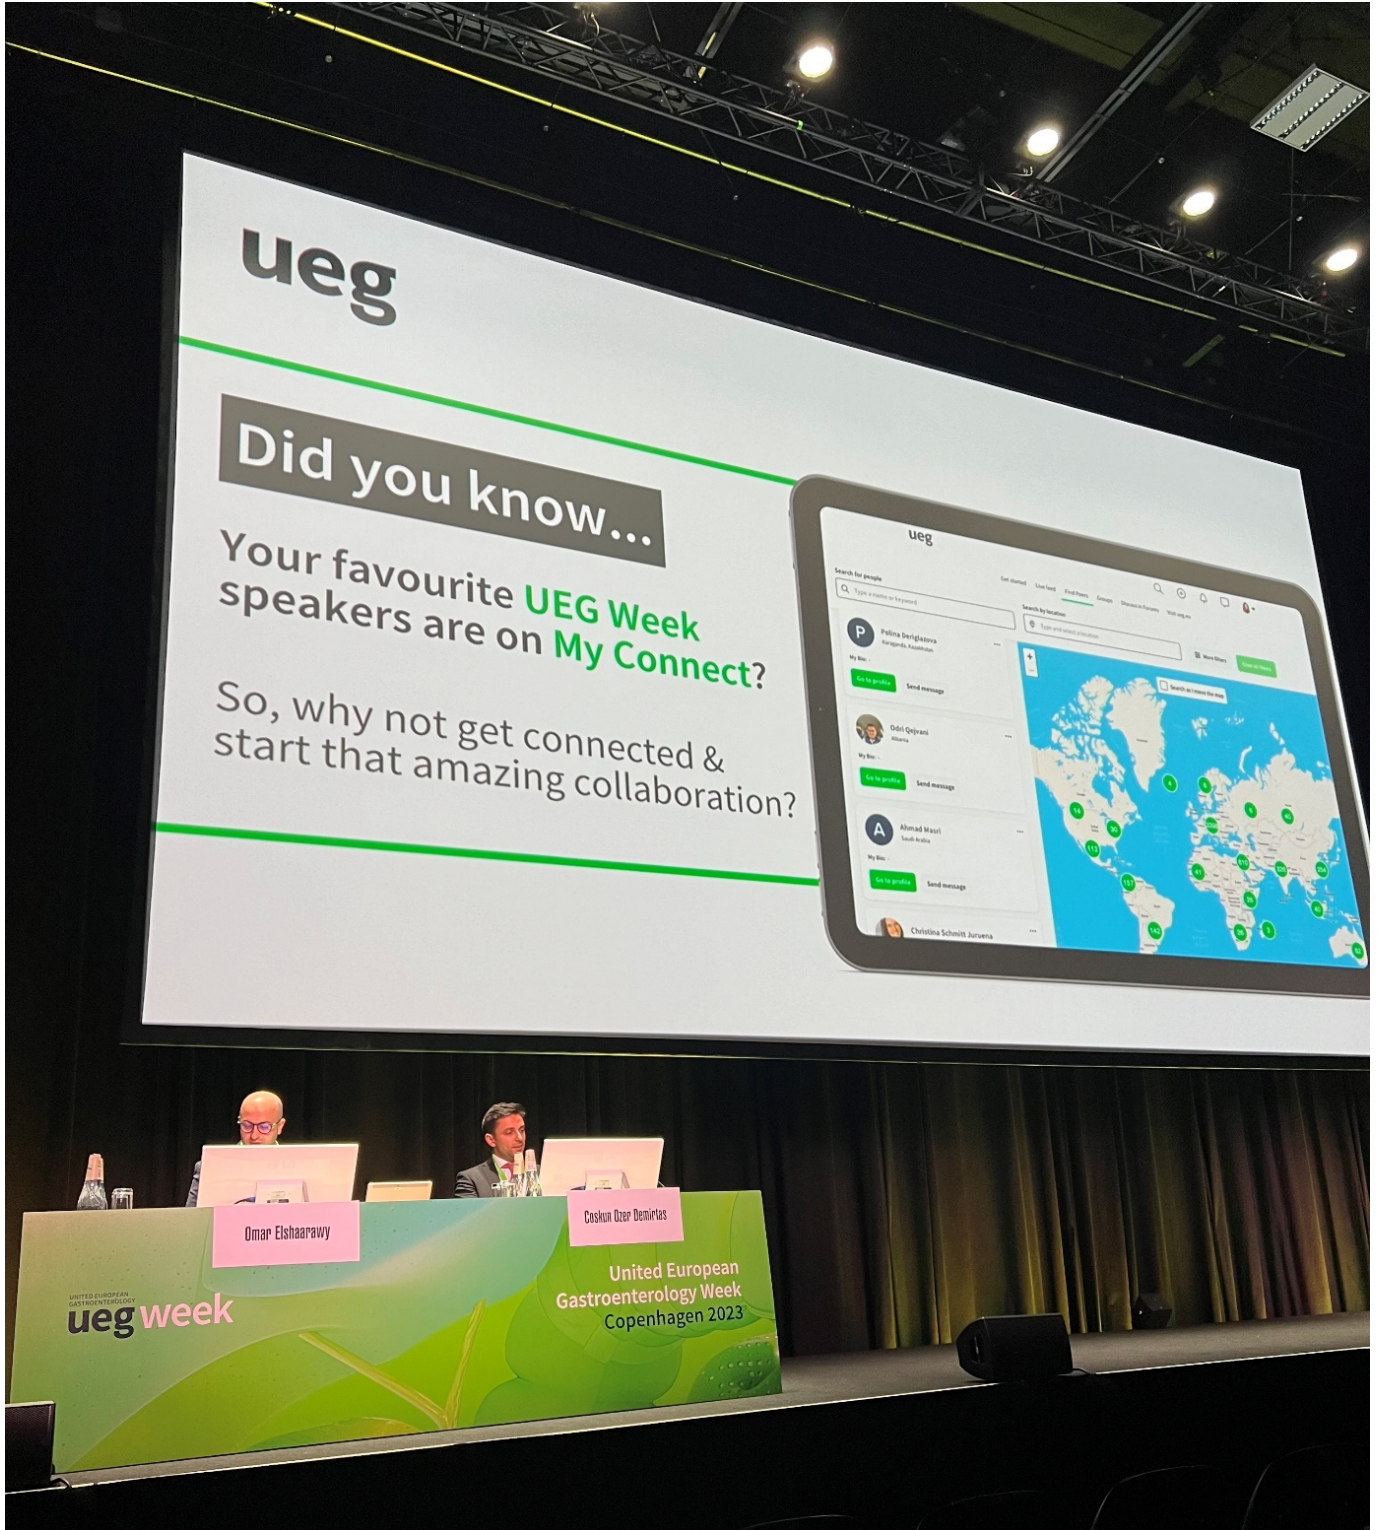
ueg

Did you know...

Your favourite UEG Week speakers are on My Connect?

So, why not get connected & start that amazing collaboration?

ueg

Search for people

Type a name or keyword

Search by location

Type and select a location

P Polina Derigiazova Karaganda, Kazakhstan

My Bio: -

Go to profile

Send message

Odri Qejvani Albania

My Bio: -

Go to profile

Send message

A Ahmad Masri Saudi Arabia

My Bio: -

Go to profile

Send message

Christina Schmitt Juruena

Omar Elshaarawy

Coskun Ozer Demirtas

UNITED EUROPEAN GASTROENTEROLOGY

ueg week

United European Gastroenterology Week Copenhagen 2023